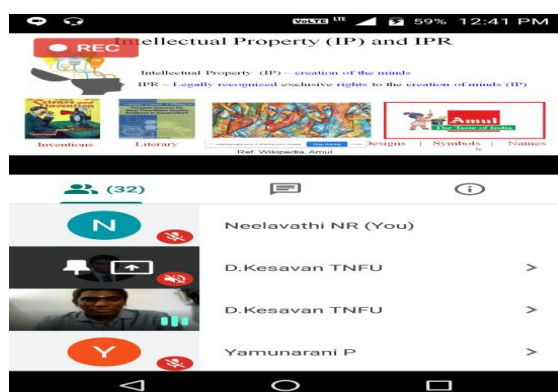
VoLTE LTE 59% 12:41 PM

REC

Intellectual Property (IP) and IPR

Intellectual Property (IP) – creation of the minds

IPR – Legally recognized exclusive rights to the creation of minds (IP)

Amul The Taste of India

Inventions | Literary | Designs | Symbols | Names

Ref. Wikipedia, Amul

(32)

N Neelavathi NR (You)

D.Kesavan TNFU >

D.Kesavan TNFU >

Y Yamunarani P >